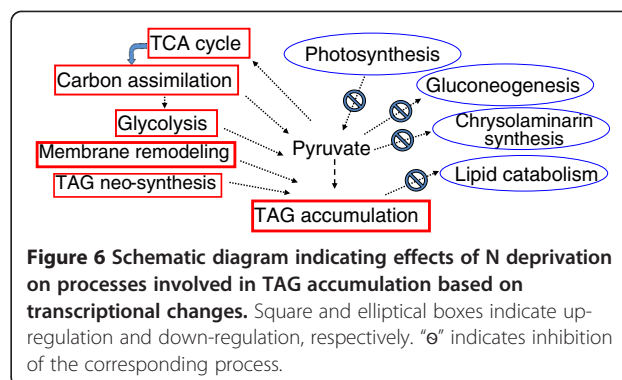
TCA cycle
Carbon assimilation
Glycolysis
Membrane remodeling
TAG neo-synthesis
Photosynthesis
Gluconeogenesis
Chrysolaminarin synthesis
Lipid catabolism
Pyruvate
TAG accumulation

**Figure 6 Schematic diagram indicating effects of N deprivation on processes involved in TAG accumulation based on transcriptional changes.** Square and elliptical boxes indicate up-regulation and down-regulation, respectively. "ϴ" indicates inhibition of the corresponding process.